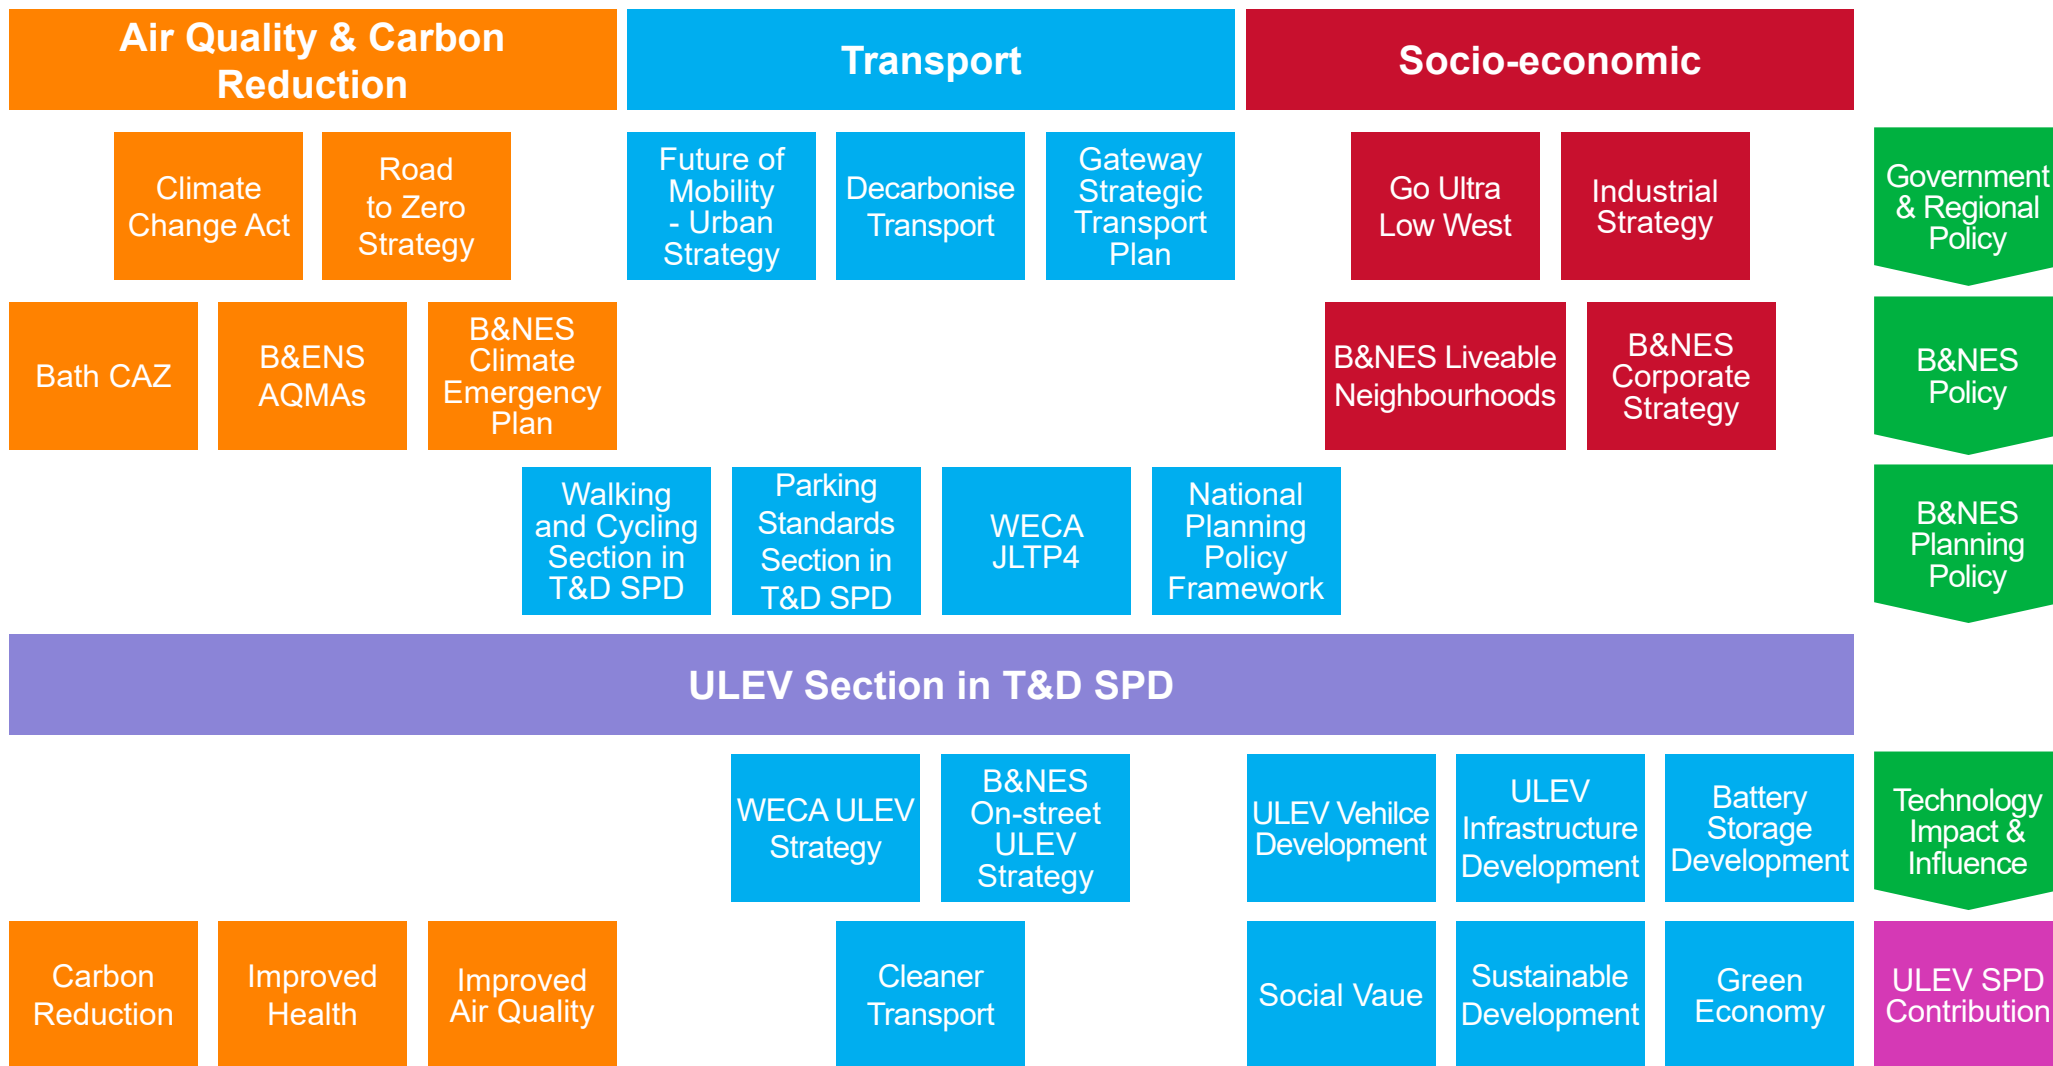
Air Quality & Carbon Reduction

Transport

Socio-economic

Climate Change Act

Road to Zero Strategy

Future of Mobility - Urban Strategy

Decarbonise Transport

Gateway Strategic Transport Plan

Go Ultra Low West

Industrial Strategy

Government & Regional Policy

Bath CAZ

B&ENS AQMAs

B&NES Climate Emergency Plan

B&NES Liveable Neighbourhoods

B&NES Corporate Strategy

B&NES Policy

Walking and Cycling Section in T&D SPD

Parking Standards Section in T&D SPD

WECA JLTP4

National Planning Policy Framework

B&NES Planning Policy

ULEV Section in T&D SPD

WECA ULEV Strategy

B&NES On-street ULEV Strategy

ULEV Vehilce Development

ULEV Infrastructure Development

Battery Storage Development

Technology Impact & Influence

Carbon Reduction

Improved Health

Improved Air Quality

Cleaner Transport

Social Vaue

Sustainable Development

Green Economy

ULEV SPD Contribution